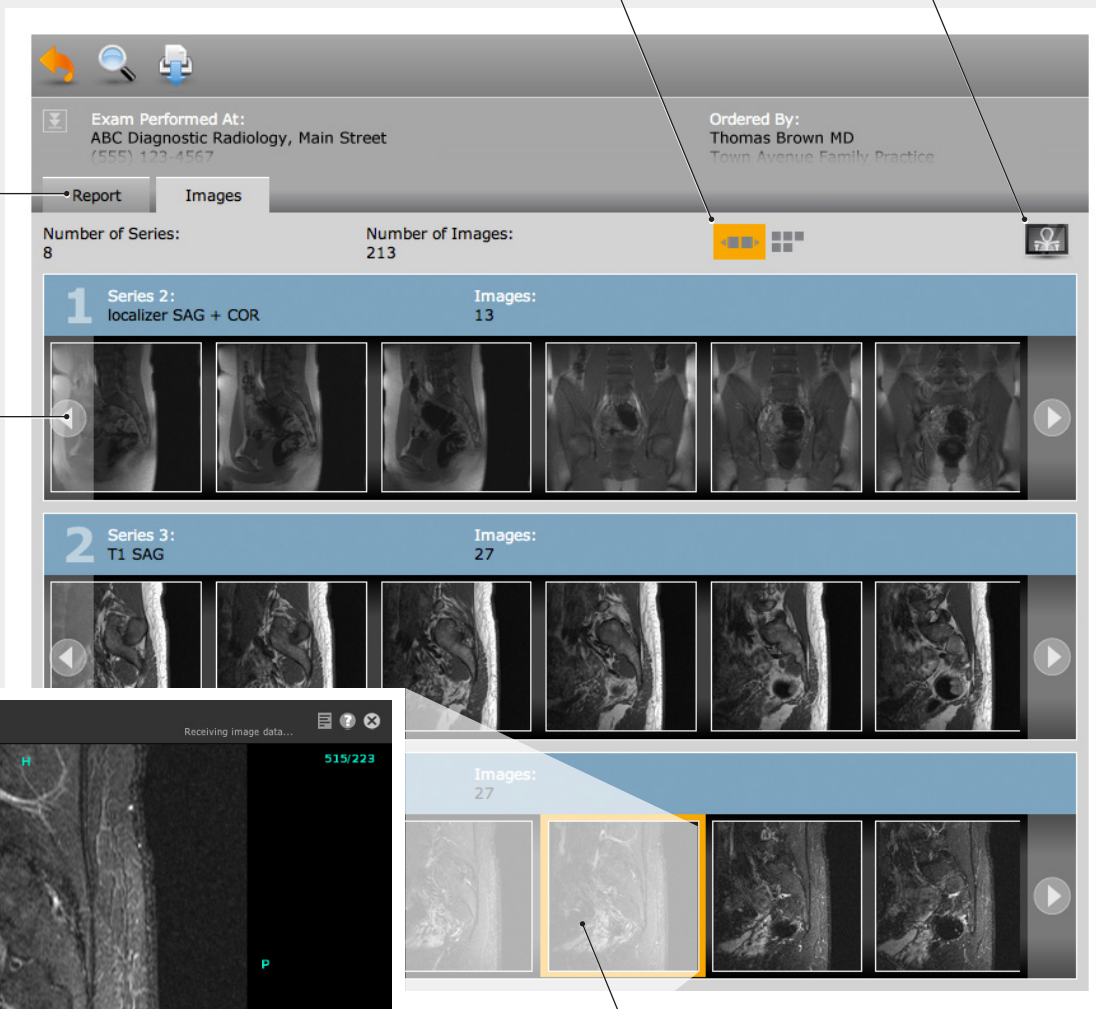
Exam Performed At:
ABC Diagnostic Radiology, Main Street
(555) 123-4567

Ordered By:
Thomas Brown MD
Town Avenue Family Practice

Report

Images

Number of Series:
8

Number of Images:
213

1 Series 2:
localizer SAG + COR

Images:
13

2 Series 3:
T1 SAG

Images:
27

Receiving image data...

H

515/223

P

Images:
27